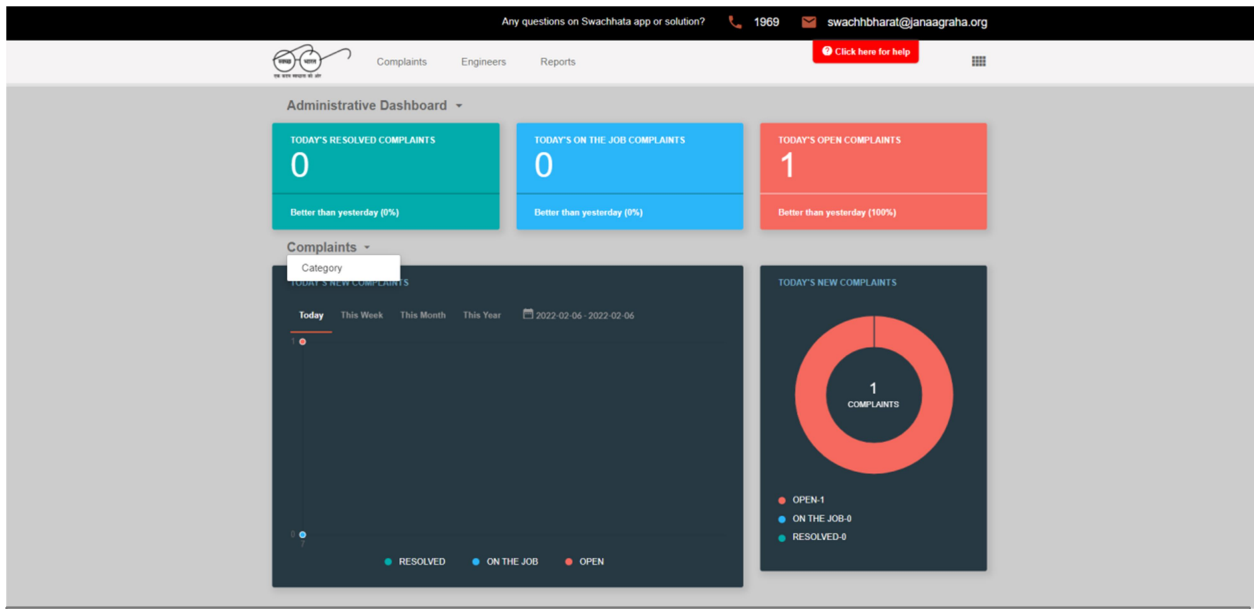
Any questions on Swachhata app or solution? 1969 swachhbharat@janaagraha.org

स्वच्छ भारत
एक कदम स्वच्छता की ओर

Complaints Engineers Reports

Click here for help

Administrative Dashboard

TODAY'S RESOLVED COMPLAINTS
0
Better than yesterday (0%)

TODAY'S ON THE JOB COMPLAINTS
0
Better than yesterday (0%)

TODAY'S OPEN COMPLAINTS
1
Better than yesterday (100%)

Complaints

Category

TODAY'S NEW COMPLAINTS

Today This Week This Month This Year 2022-02-06 - 2022-02-06

1

0

RESOLVED ON THE JOB OPEN

TODAY'S NEW COMPLAINTS

1
COMPLAINTS

OPEN-1
ON THE JOB-0
RESOLVED-0